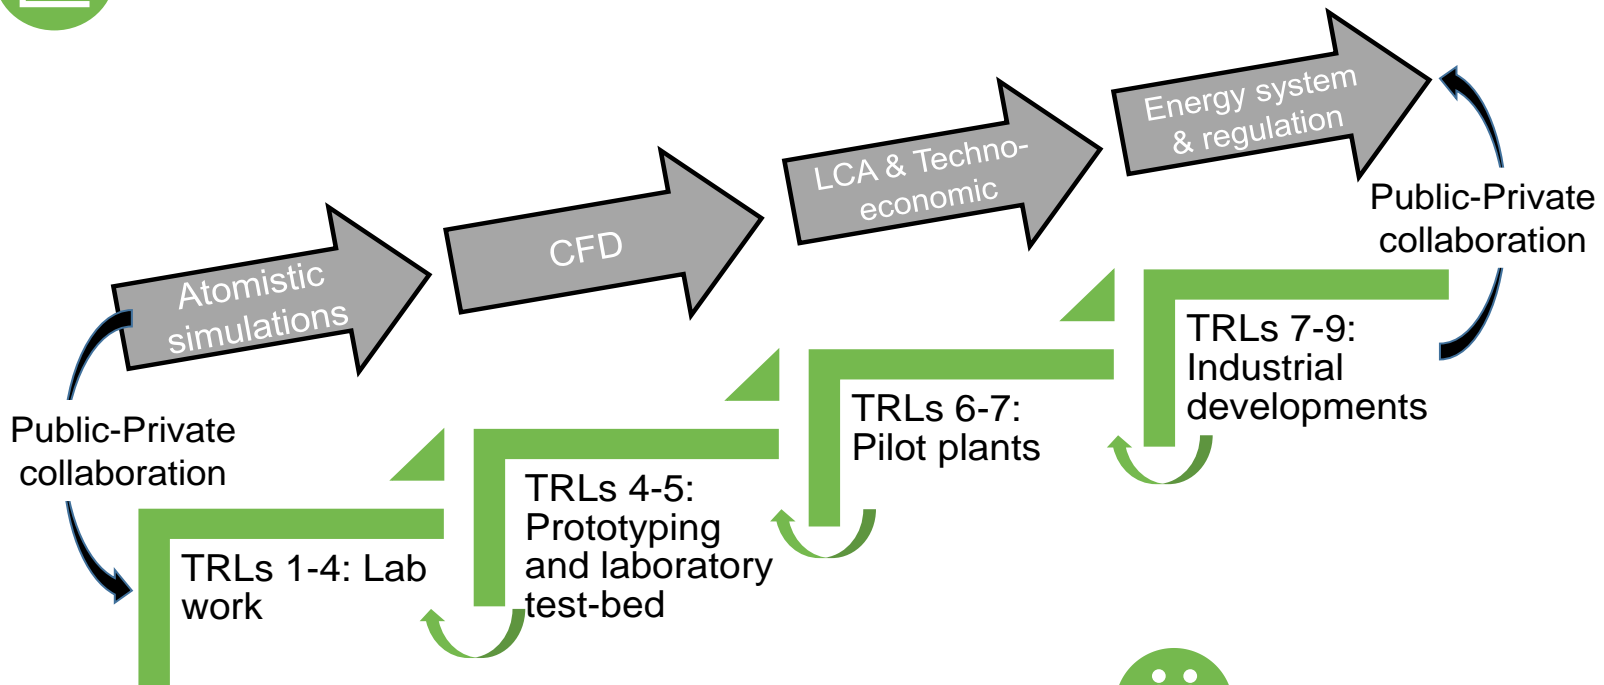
Atomistic simulations

CFD

LCA & Techno-economic

Energy system & regulation

Public-Private collaboration

Public-Private collaboration

TRLs 1-4: Lab work

TRLs 4-5: Prototyping and laboratory test-bed

TRLs 6-7: Pilot plants

TRLs 7-9: Industrial developments